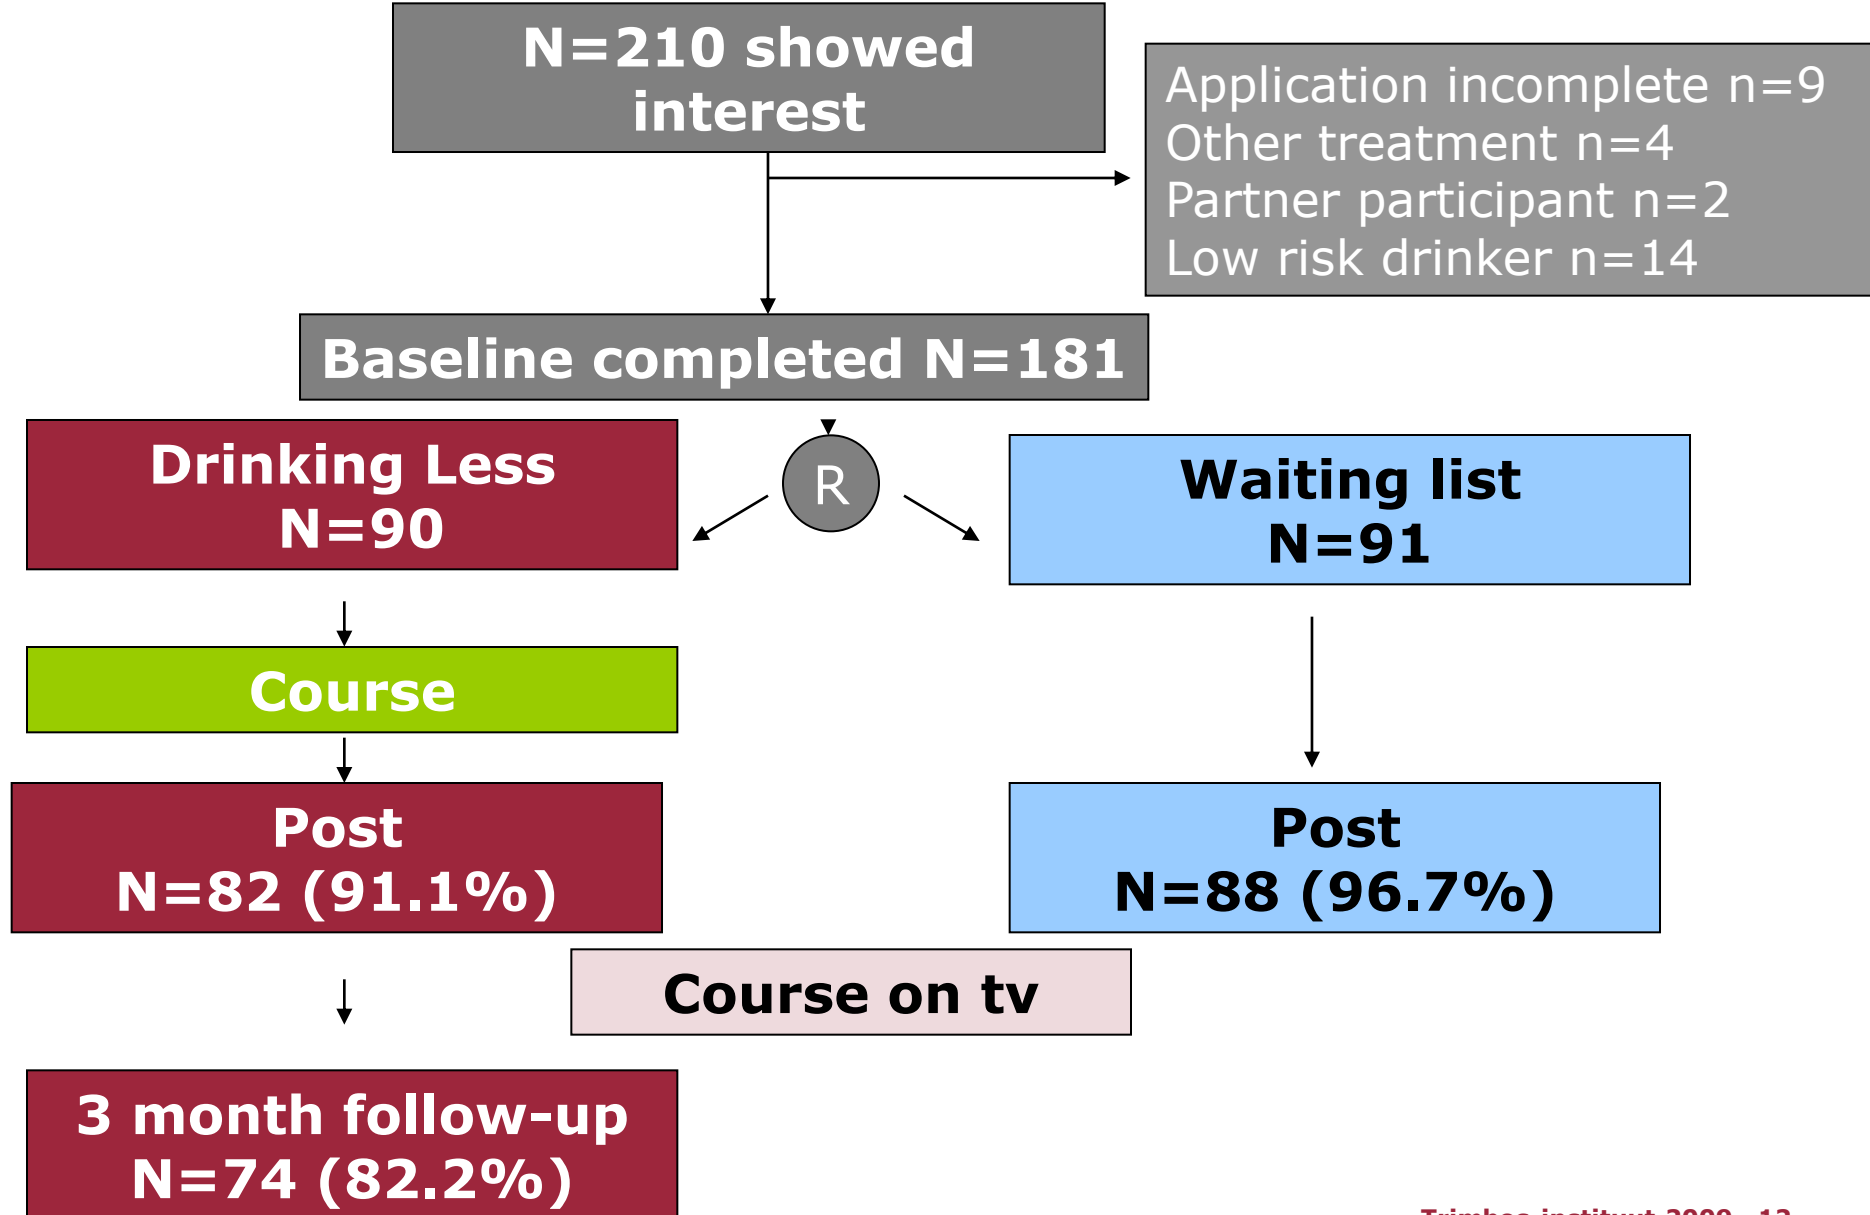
N=210 showed interest

Application incomplete n=9
Other treatment n=4
Partner participant n=2
Low risk drinker n=14

Baseline completed N=181

R

Drinking Less
N=90

Waiting list
N=91

Course

Post
N=82 (91.1%)

Post
N=88 (96.7%)

Course on tv

3 month follow-up
N=74 (82.2%)

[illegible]